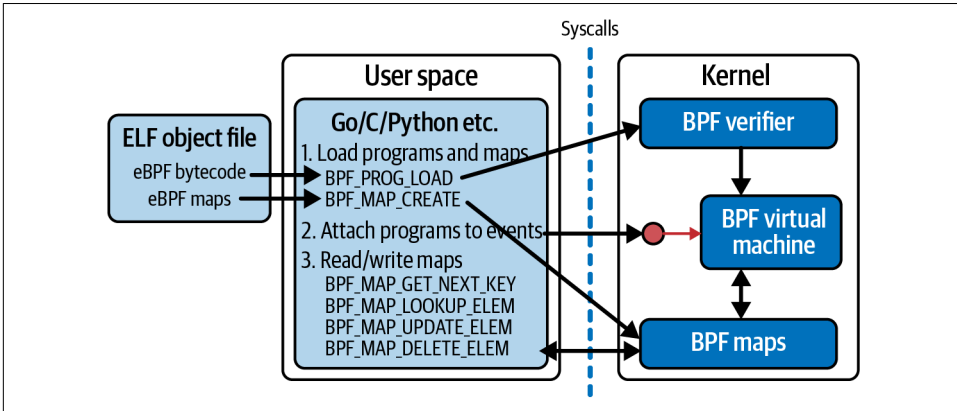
Syscalls

ELF object file
eBPF bytecode
eBPF maps

User space
Go/C/Python etc.
1. Load programs and maps
BPF_PROG_LOAD
BPF_MAP_CREATE
2. Attach programs to events
3. Read/write maps
BPF_MAP_GET_NEXT_KEY
BPF_MAP_LOOKUP_ELEM
BPF_MAP_UPDATE_ELEM
BPF_MAP_DELETE_ELEM

Kernel
BPF verifier
BPF virtual machine
BPF maps